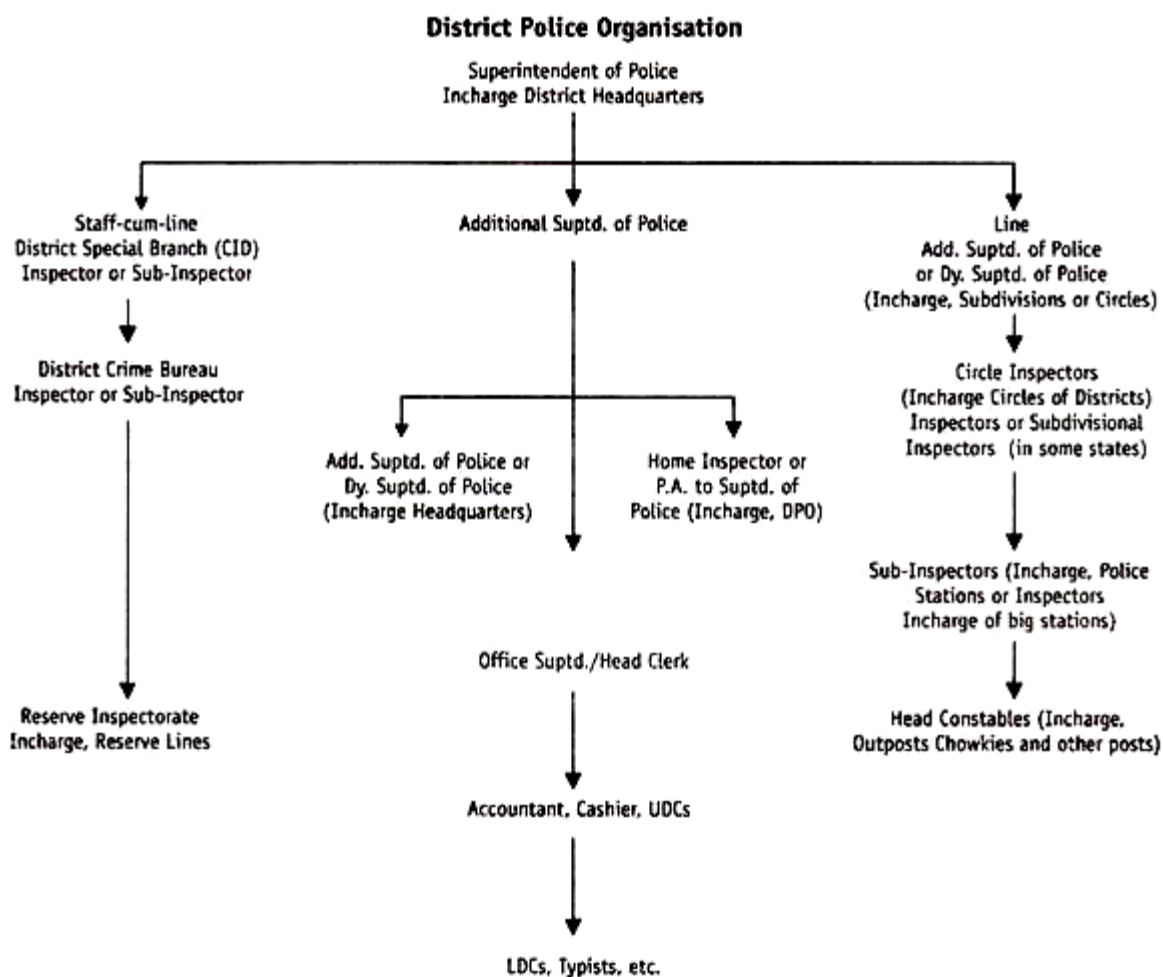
District Police Organisation

Superintendent of Police
Incharge District Headquarters

Staff-cum-line
District Special Branch (CID)
Inspector or Sub-Inspector

District Crime Bureau
Inspector or Sub-Inspector

Reserve Inspectorate
Incharge, Reserve Lines

Additional Suptd. of Police

Add. Suptd. of Police or
Dy. Suptd. of Police
(Incharge Headquarters)

Home Inspector or
P.A. to Suptd. of
Police (Incharge, DPO)

Office Suptd./Head Clerk

Accountant, Cashier, UDCs

LDCs, Typists, etc.

Line
Add. Suptd. of Police
or Dy. Suptd. of Police
(Incharge, Subdivisions or Circles)

Circle Inspectors
(Incharge Circles of Districts)
Inspectors or Subdivisional
Inspectors (in some states)

Sub-Inspectors (Incharge, Police
Stations or Inspectors
Incharge of big stations)

Head Constables (Incharge,
Outposts Chowkies and other posts)